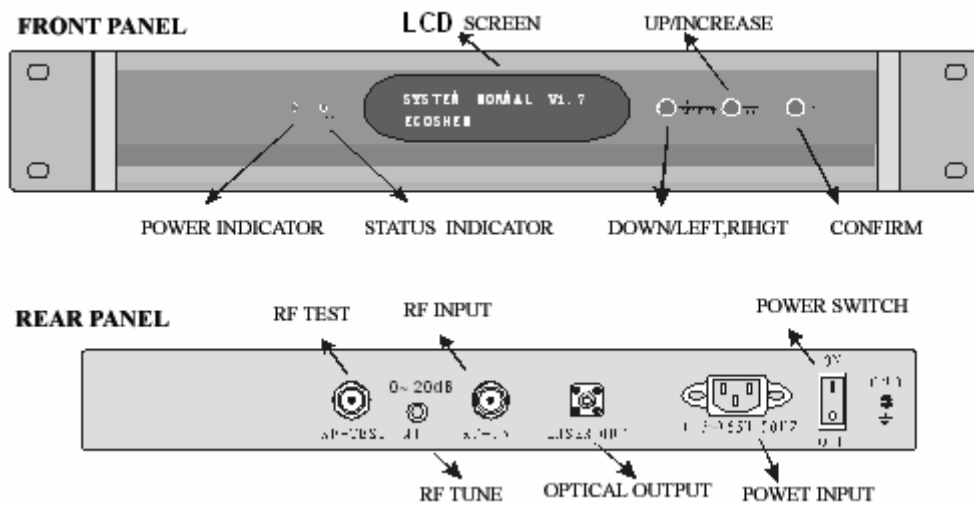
FRONT PANEL

LCD SCREEN

UP/INCREASE

SYSTEM NORMAL V1.7
ECOSHEN

POWER INDICATOR

STATUS INDICATOR

DOWN/LEFT,RIHGT

CONFIRM

REAR PANEL

RF TEST

RF INPUT

POWER SWITCH

0~20dB

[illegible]

ON

OFF

RF TUNE

OPTICAL OUTPUT

POWET INPUT